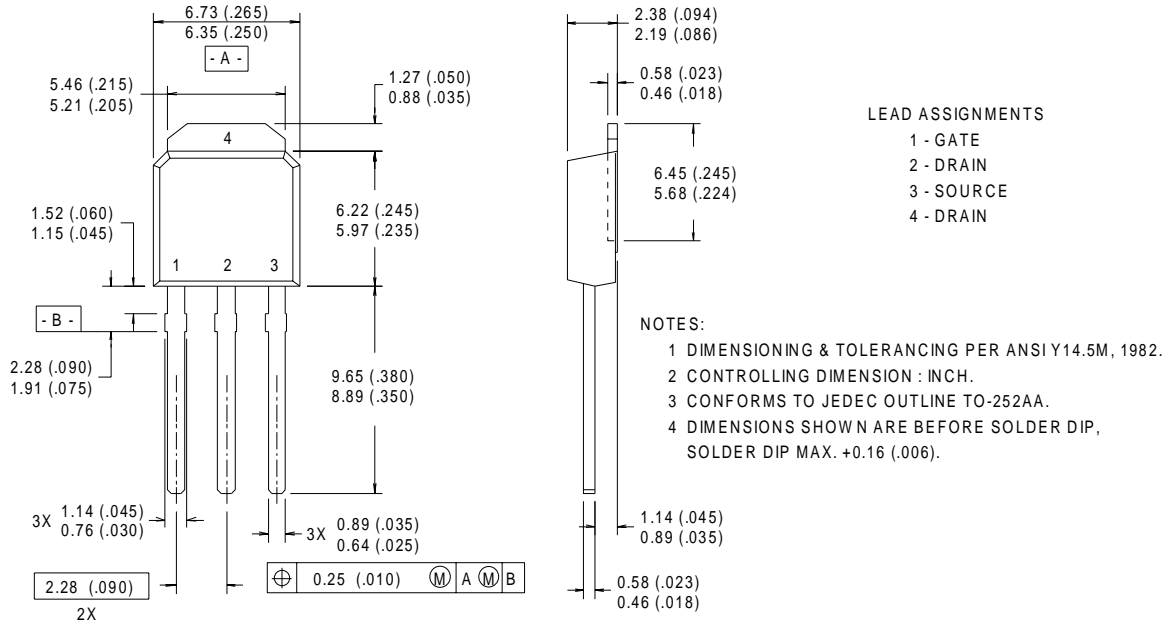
6.73 (.265)
6.35 (.250)

- A -

5.46 (.215)
5.21 (.205)

1.27 (.050)
0.88 (.035)

4

1.52 (.060)
1.15 (.045)

6.22 (.245)
5.97 (.235)

1 2 3

- B -

2.28 (.090)
1.91 (.075)

9.65 (.380)
8.89 (.350)

3X 1.14 (.045)
0.76 (.030)

3X 0.89 (.035)
0.64 (.025)

2.28 (.090)
2X

| $\oplus$ | 0.25 (.010) | Ⓜ | A | Ⓜ | B |
|---|---|---|---|---|---|

2.38 (.094)
2.19 (.086)

0.58 (.023)
0.46 (.018)

6.45 (.245)
5.68 (.224)

1.14 (.045)
0.89 (.035)

0.58 (.023)
0.46 (.018)

LEAD ASSIGNMENTS
1 - GATE
2 - DRAIN
3 - SOURCE
4 - DRAIN

NOTES:
1 DIMENSIONING & TOLERANCING PER ANSI Y14.5M, 1982.
2 CONTROLLING DIMENSION : INCH.
3 CONFORMS TO JEDEC OUTLINE TO-252AA.
4 DIMENSIONS SHOWN ARE BEFORE SOLDER DIP, SOLDER DIP MAX. +0.16 (.006).